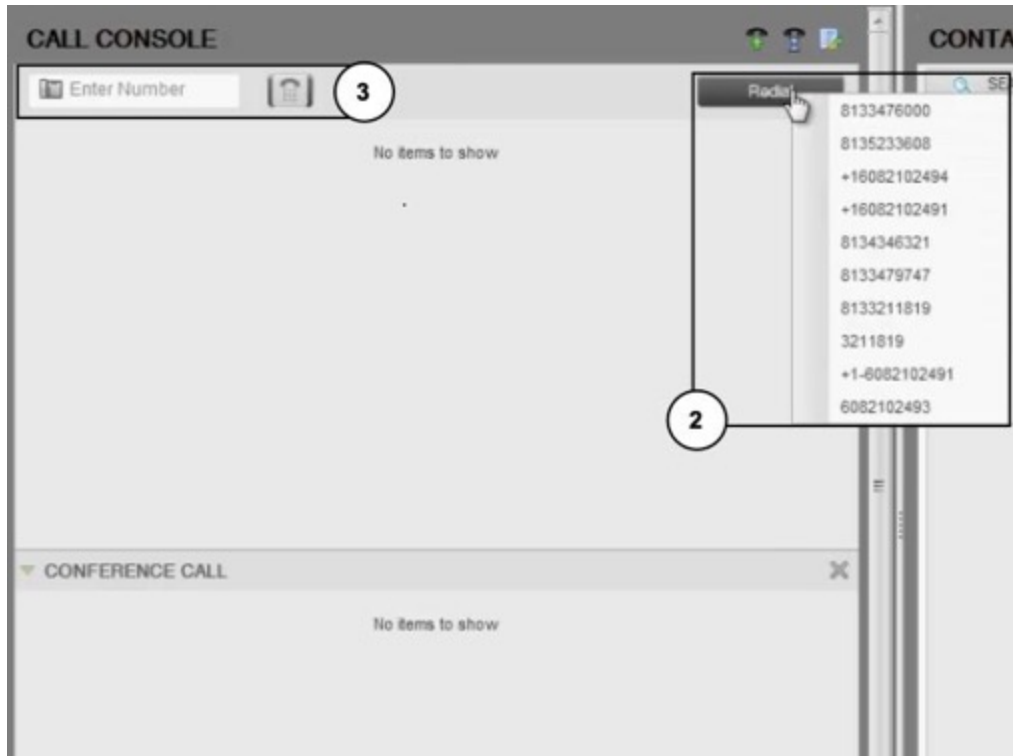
CALL CONSOLE

CONTA

Enter Number

3

Radial

SE

8133476000
8135233608
+16082102494
+16082102491
8134346321
8133479747
8133211819
3211819
+1-6082102491
6082102493

No items to show

2

CONFERENCE CALL

No items to show